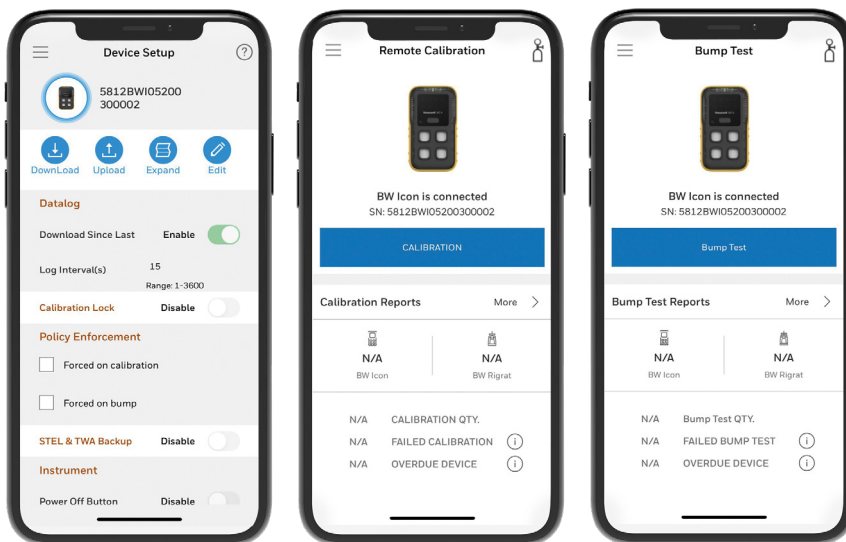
Device Setup

5812BWI05200
300002

DownLoad Upload Expand Edit

Datalog

Download Since Last Enable

Log Interval(s) 15
Range: 1-3600

Calibration Lock Disable

Policy Enforcement

Forced on calibration

Forced on bump

STEL & TWA Backup Disable

Instrument

Power Off Button Disable

Remote Calibration

BW Icon is connected
SN: 5812BWI05200300002

CALIBRATION

Calibration Reports More

N/A
BW Icon

N/A
BW Rigrat

N/A CALIBRATION QTY.
N/A FAILED CALIBRATION
N/A OVERDUE DEVICE

Bump Test

BW Icon is connected
SN: 5812BWI05200300002

Bump Test

Bump Test Reports More

N/A
BW Icon

N/A
BW Rigrat

N/A Bump Test QTY.
N/A FAILED BUMP TEST
N/A OVERDUE DEVICE